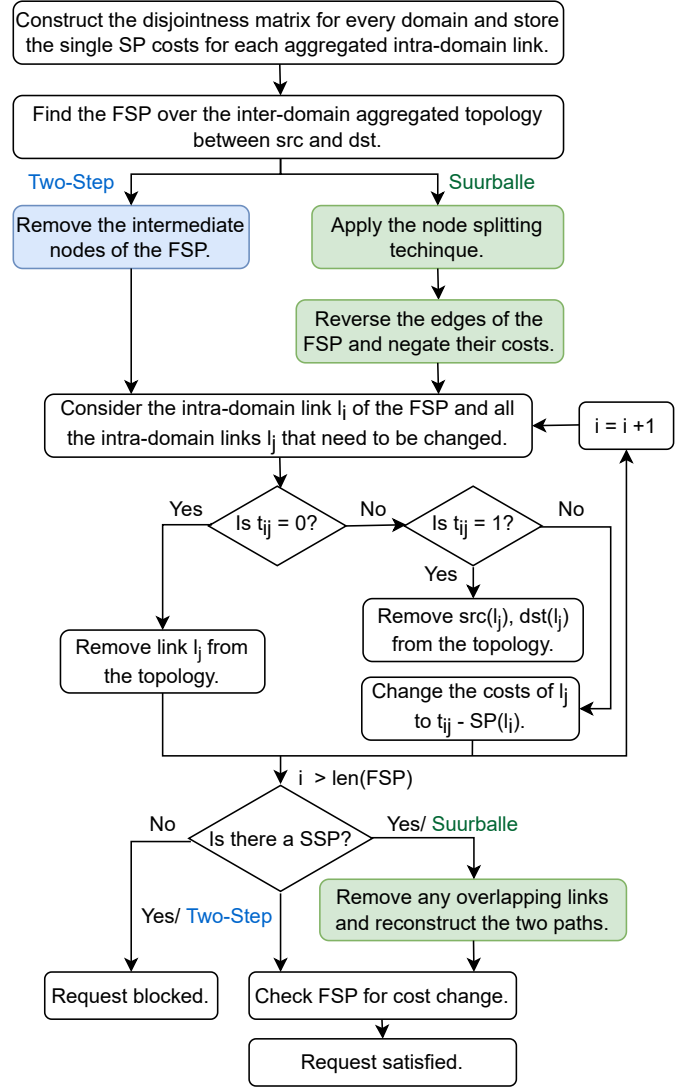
Construct the disjointness matrix for every domain and store the single SP costs for each aggregated intra-domain link.

Find the FSP over the inter-domain aggregated topology between src and dst.

Two-Step

Suurballe

Remove the intermediate nodes of the FSP.

Apply the node splitting techinque.

Reverse the edges of the FSP and negate their costs.

Consider the intra-domain link $l_i$ of the FSP and all the intra-domain links $l_j$ that need to be changed.

i = i +1

Yes

Is $t_{ij}$ = 0?

No

Is $t_{ij}$ = 1?

No

Yes

Remove src($l_j$), dst($l_j$) from the topology.

Remove link $l_j$ from the topology.

Change the costs of $l_j$ to $t_{ij}$ - SP($l_i$).

i > len(FSP)

No

Is there a SSP?

Yes/ Suurballe

Remove any overlapping links and reconstruct the two paths.

Yes/ Two-Step

Request blocked.

Check FSP for cost change.

Request satisfied.